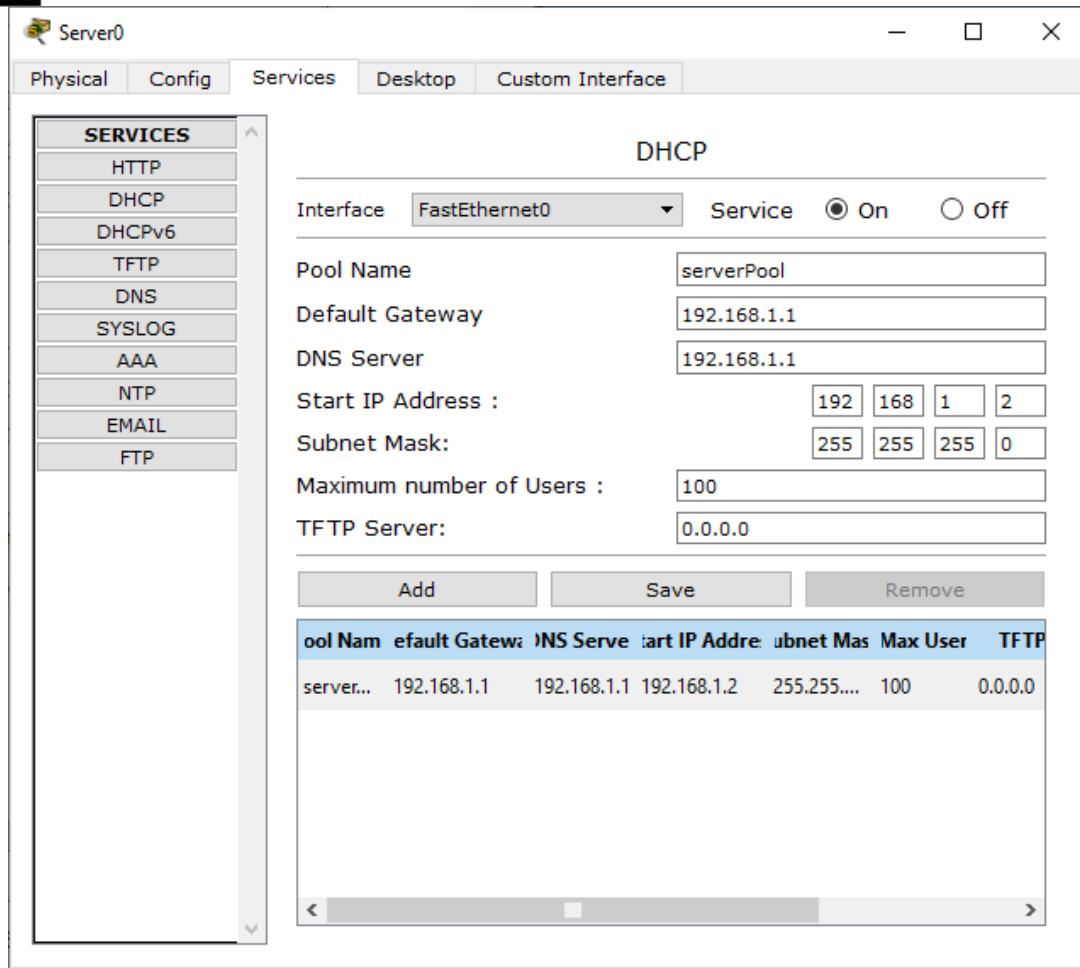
Server0

Physical | Config | Services | Desktop | Custom Interface

SERVICES
HTTP
DHCP
DHCPv6
TFTP
DNS
SYSLOG
AAA
NTP
EMAIL
FTP

DHCP

Interface FastEthernet0 Service On Off

Pool Name serverPool
Default Gateway 192.168.1.1
DNS Server 192.168.1.1
Start IP Address : 192 168 1 2
Subnet Mask: 255 255 255 0
Maximum number of Users : 100
TFTP Server: 0.0.0.0

Add Save Remove

| ool Nam | efault Gatewa | )NS Serve | tart IP Addre | ubnet Mas | Max User | TFTP |
|---|---|---|---|---|---|---|
| server... | 192.168.1.1 | 192.168.1.1 | 192.168.1.2 | 255.255.... | 100 | 0.0.0.0 |